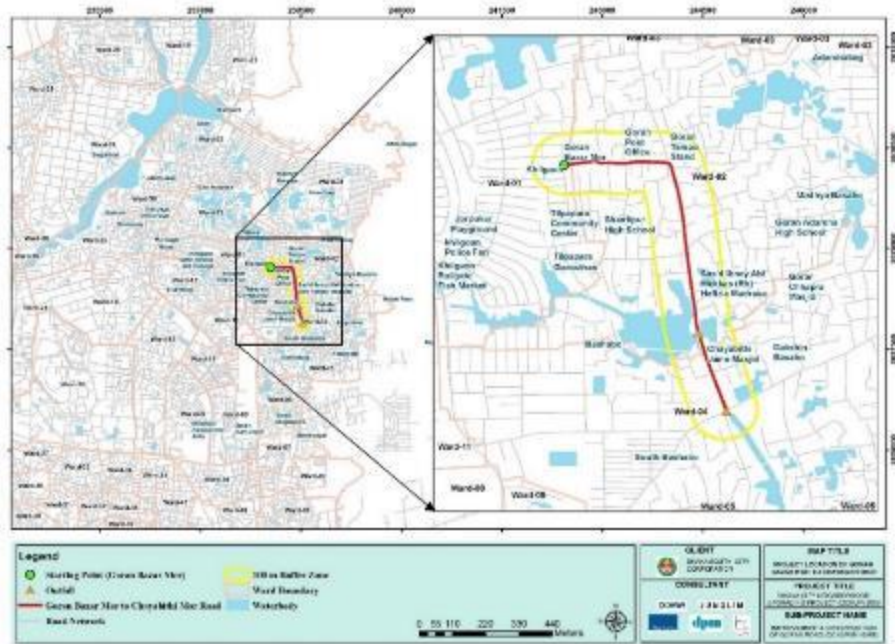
Ward-03

Ward-02

Goran Bazar Mor

Goran Post Office

Goran Tempo Stand

Khilgaon

Ward-01

Jorpukur Playground

Tilpapara Community Centre

Sheikhpur High School

Goran Adarsha High School

Khilgaon Police Fari

Khilgaon Railgate Fish Market

Tilpapara Graveyard

Banasree

Chowdhitti Jame Masjid

Ward-04

Ward-11

South Banasree

Ward-09

Ward-08

Ward-05

Ward-06

Legend

Starting Point (Goran Bazar Mor)

Outfall

Goran Bazar Mor to Chowdhitti Mor Road

Road Network

500m Buffer Zone

Ward Boundary

Waterbody

0 55 110 220 330 440 Meters

CLIENT

CONSULTANT

MAP TITLE

PROJECT TITLE

SUB-PROJECT NAME